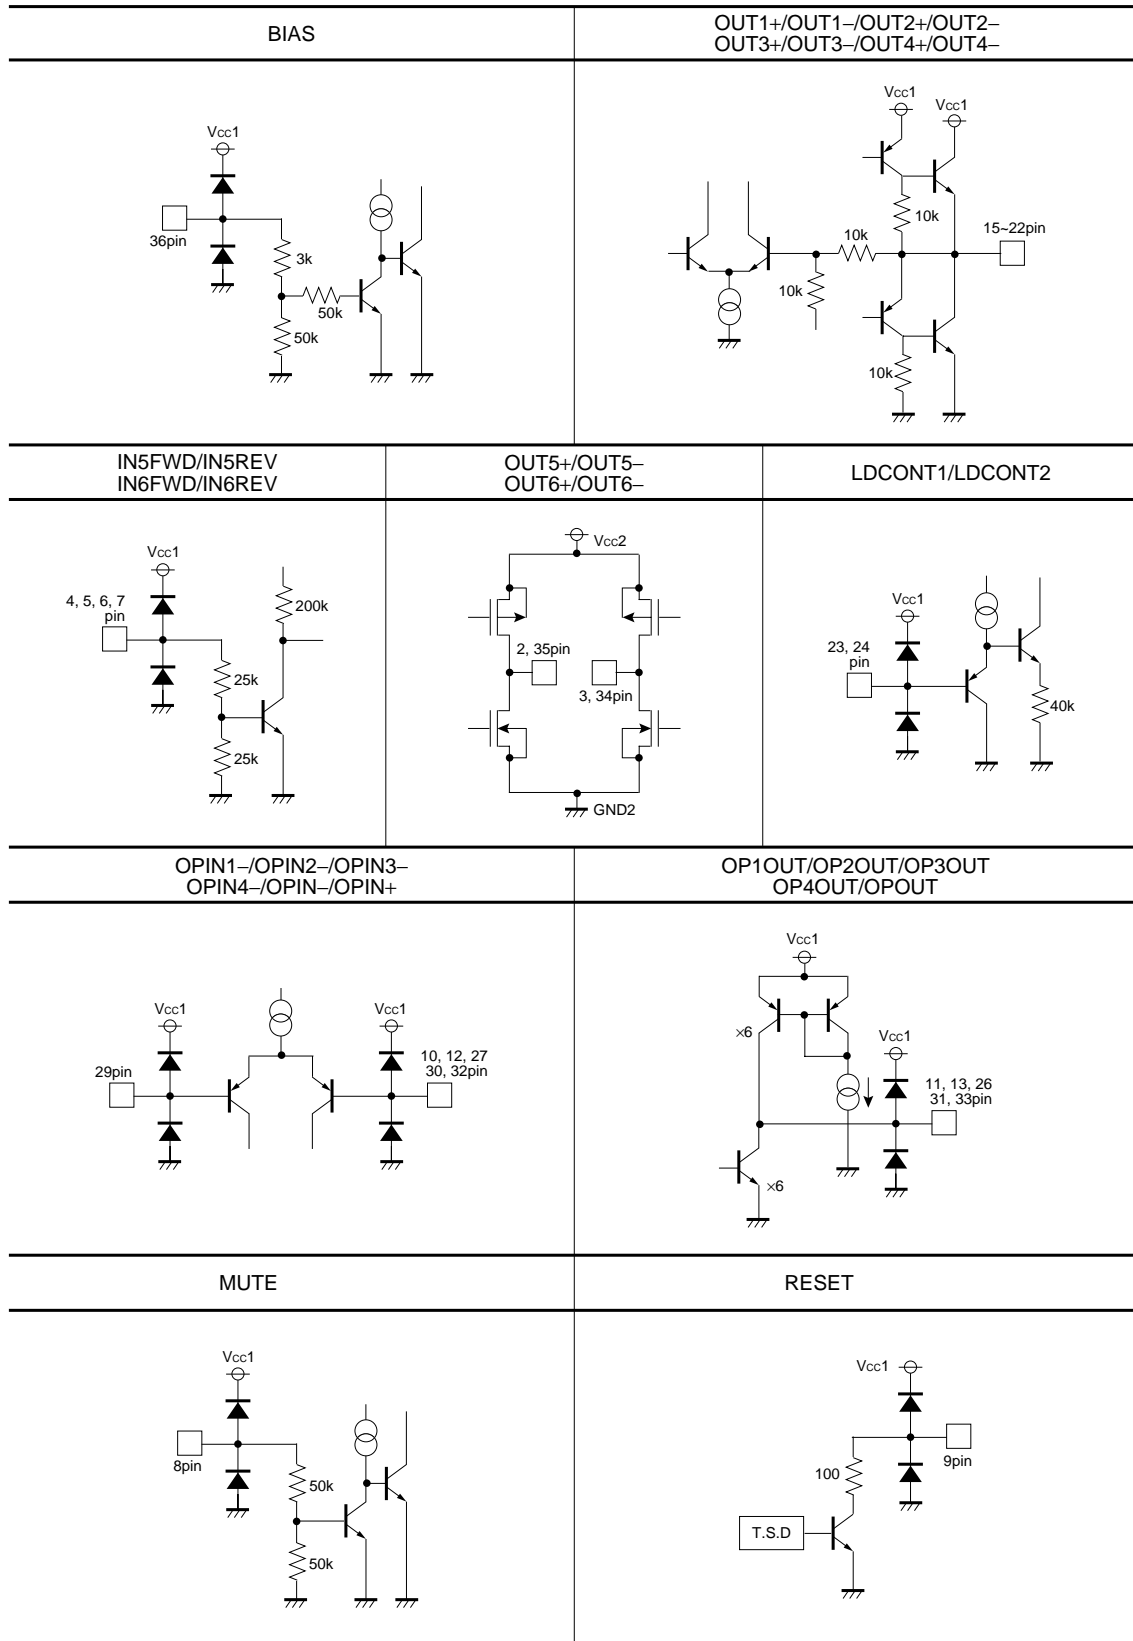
| BIAS | OUT1+/OUT1–/OUT2+/OUT2– OUT3+/OUT3–/OUT4+/OUT4– |
|---|---|
| Vcc1 36pin 3k 50k 50k | Vcc1 Vcc1 10k 10k 15~22pin 10k 10k |

| IN5FWD/IN5REV IN6FWD/IN6REV | OUT5+/OUT5– OUT6+/OUT6– | LDCONT1/LDCONT2 |
|---|---|---|
| Vcc1 4, 5, 6, 7 pin 200k 25k 25k | Vcc2 2, 35pin 3, 34pin GND2 | Vcc1 23, 24 pin 40k |

| OPIN1–/OPIN2–/OPIN3– OPIN4–/OPIN–/OPIN+ | OP1OUT/OP2OUT/OP3OUT OP4OUT/OPOUT |
|---|---|
| Vcc1 29pin Vcc1 10, 12, 27 30, 32pin | Vcc1 ×6 Vcc1 11, 13, 26 31, 33pin ×6 |

| MUTE | RESET |
|---|---|
| Vcc1 8pin 50k 50k | Vcc1 9pin 100 T.S.D |